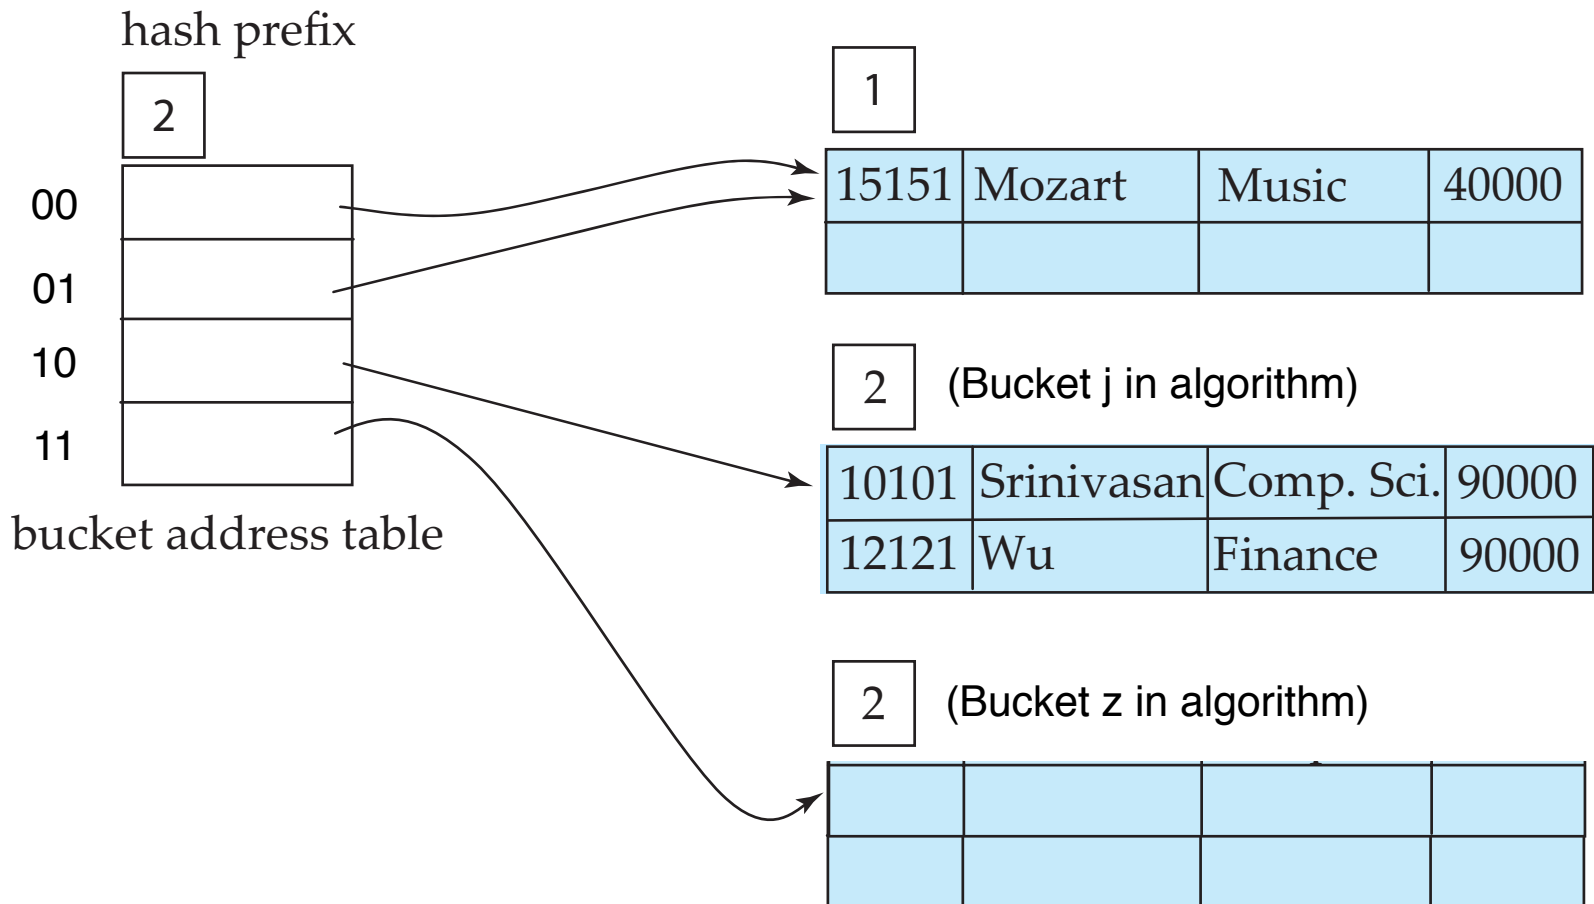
hash prefix

2

00
01
10
11

bucket address table

1

| 15151 | Mozart | Music | 40000 |
|---|---|---|---|
| | | | |

2 (Bucket j in algorithm)

| 10101 | Srinivasan | Comp. Sci. | 90000 |
|---|---|---|---|
| 12121 | Wu | Finance | 90000 |

2 (Bucket z in algorithm)

| | | | |
|---|---|---|---|
| | | | |